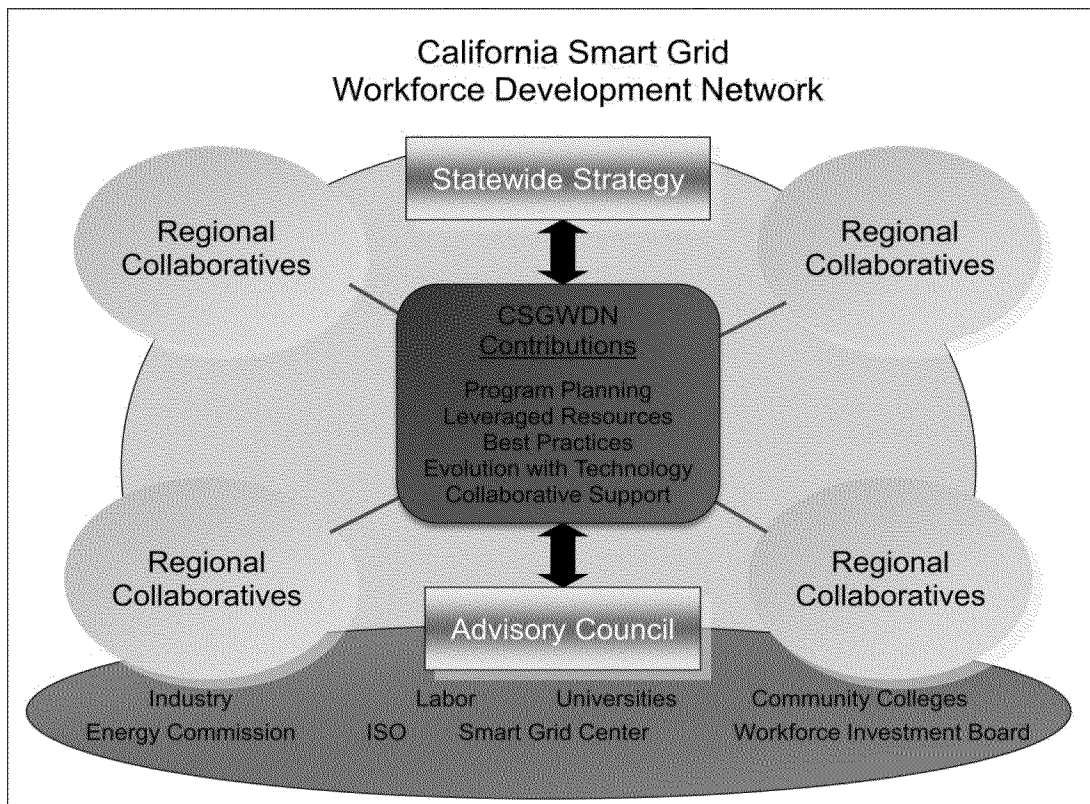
California Smart Grid
Workforce Development Network

Statewide Strategy

Regional Collaboratives

Regional Collaboratives

CSGWDN
Contributions

Program Planning
Leveraged Resources
Best Practices
Evolution with Technology
Collaborative Support

Regional Collaboratives

Regional Collaboratives

Advisory Council

Industry Labor Universities Community Colleges
Energy Commission ISO Smart Grid Center Workforce Investment Board